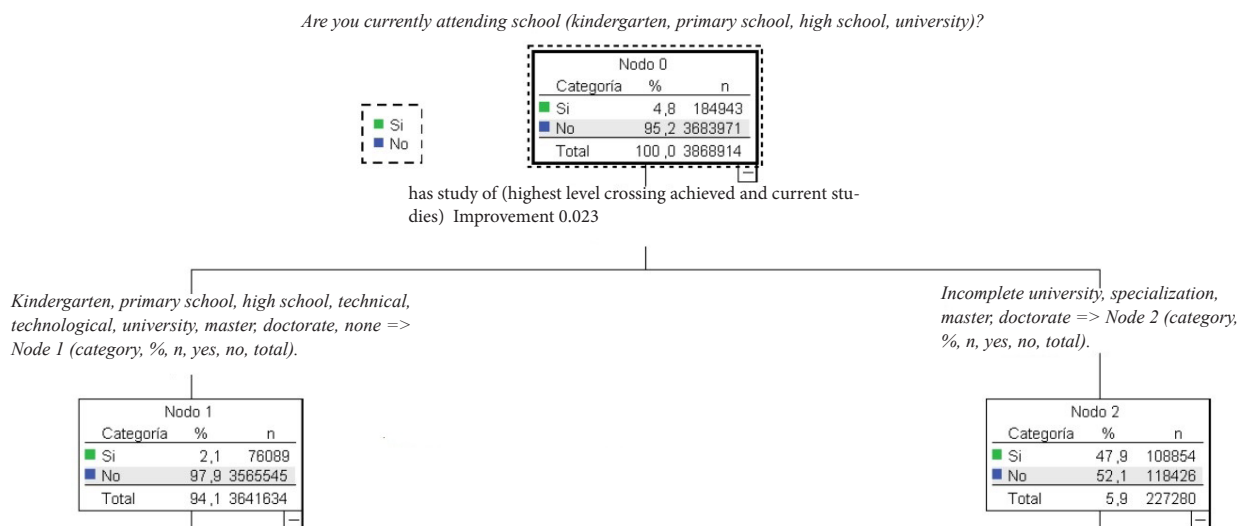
Are you currently attending school (kindergarten, primary school, high school, university)?

Si
No

Nodo 0

| Categoría | % | n |
|---|---|---|
| Si | 4,8 | 184943 |
| No | 95,2 | 3683971 |
| Total | 100,0 | 3868914 |

has study of (highest level crossing achieved and current studies) Improvement 0.023

Kindergarten, primary school, high school, technical, technological, university, master, doctorate, none => Node 1 (category, %, n, yes, no, total).

Incomplete university, specialization, master, doctorate => Node 2 (category, %, n, yes, no, total).

Nodo 1

| Categoría | % | n |
|---|---|---|
| Si | 2,1 | 76089 |
| No | 97,9 | 3565545 |
| Total | 94,1 | 3641634 |

Nodo 2

| Categoría | % | n |
|---|---|---|
| Si | 47,9 | 108854 |
| No | 52,1 | 118426 |
| Total | 5,9 | 227280 |